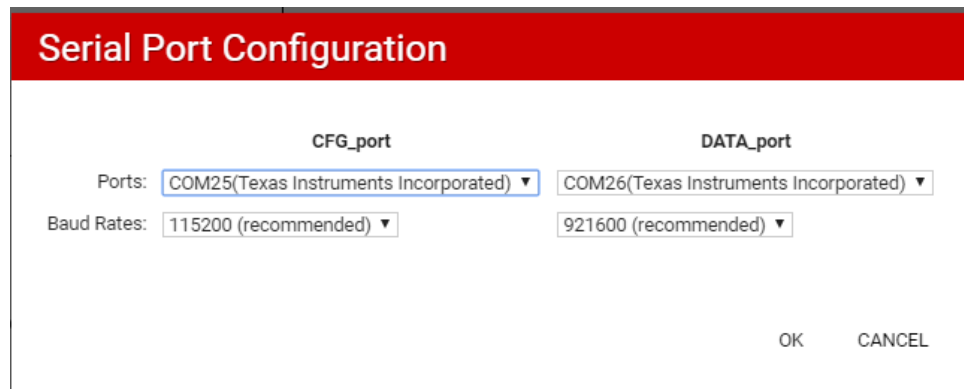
Serial Port Configuration

CFG_port

DATA_port

Ports: COM25(Texas Instruments Incorporated) ▼ COM26(Texas Instruments Incorporated) ▼

Baud Rates: 115200 (recommended) ▼ 921600 (recommended) ▼

OK CANCEL